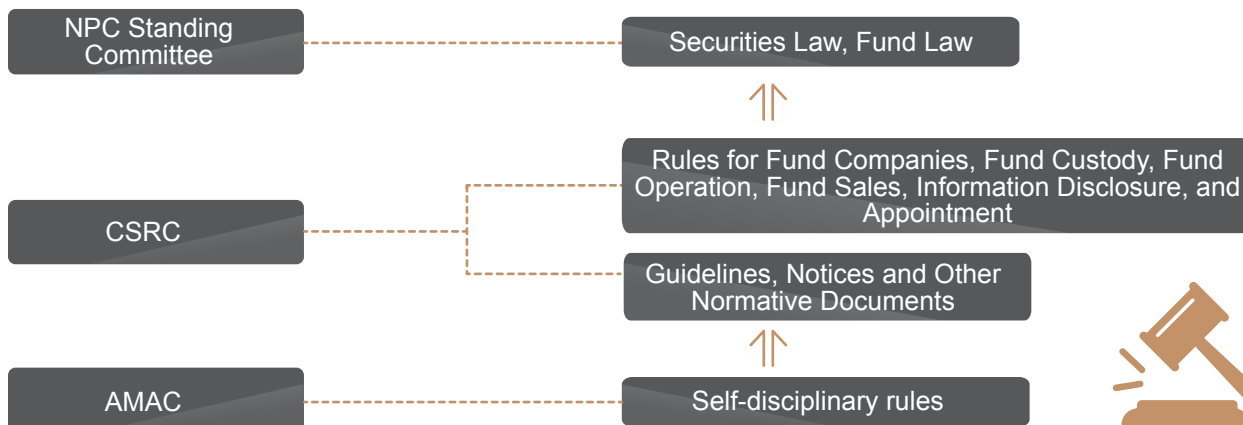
NPC Standing Committee

Securities Law, Fund Law

CSRC

Rules for Fund Companies, Fund Custody, Fund Operation, Fund Sales, Information Disclosure, and Appointment

Guidelines, Notices and Other Normative Documents

AMAC

Self-disciplinary rules